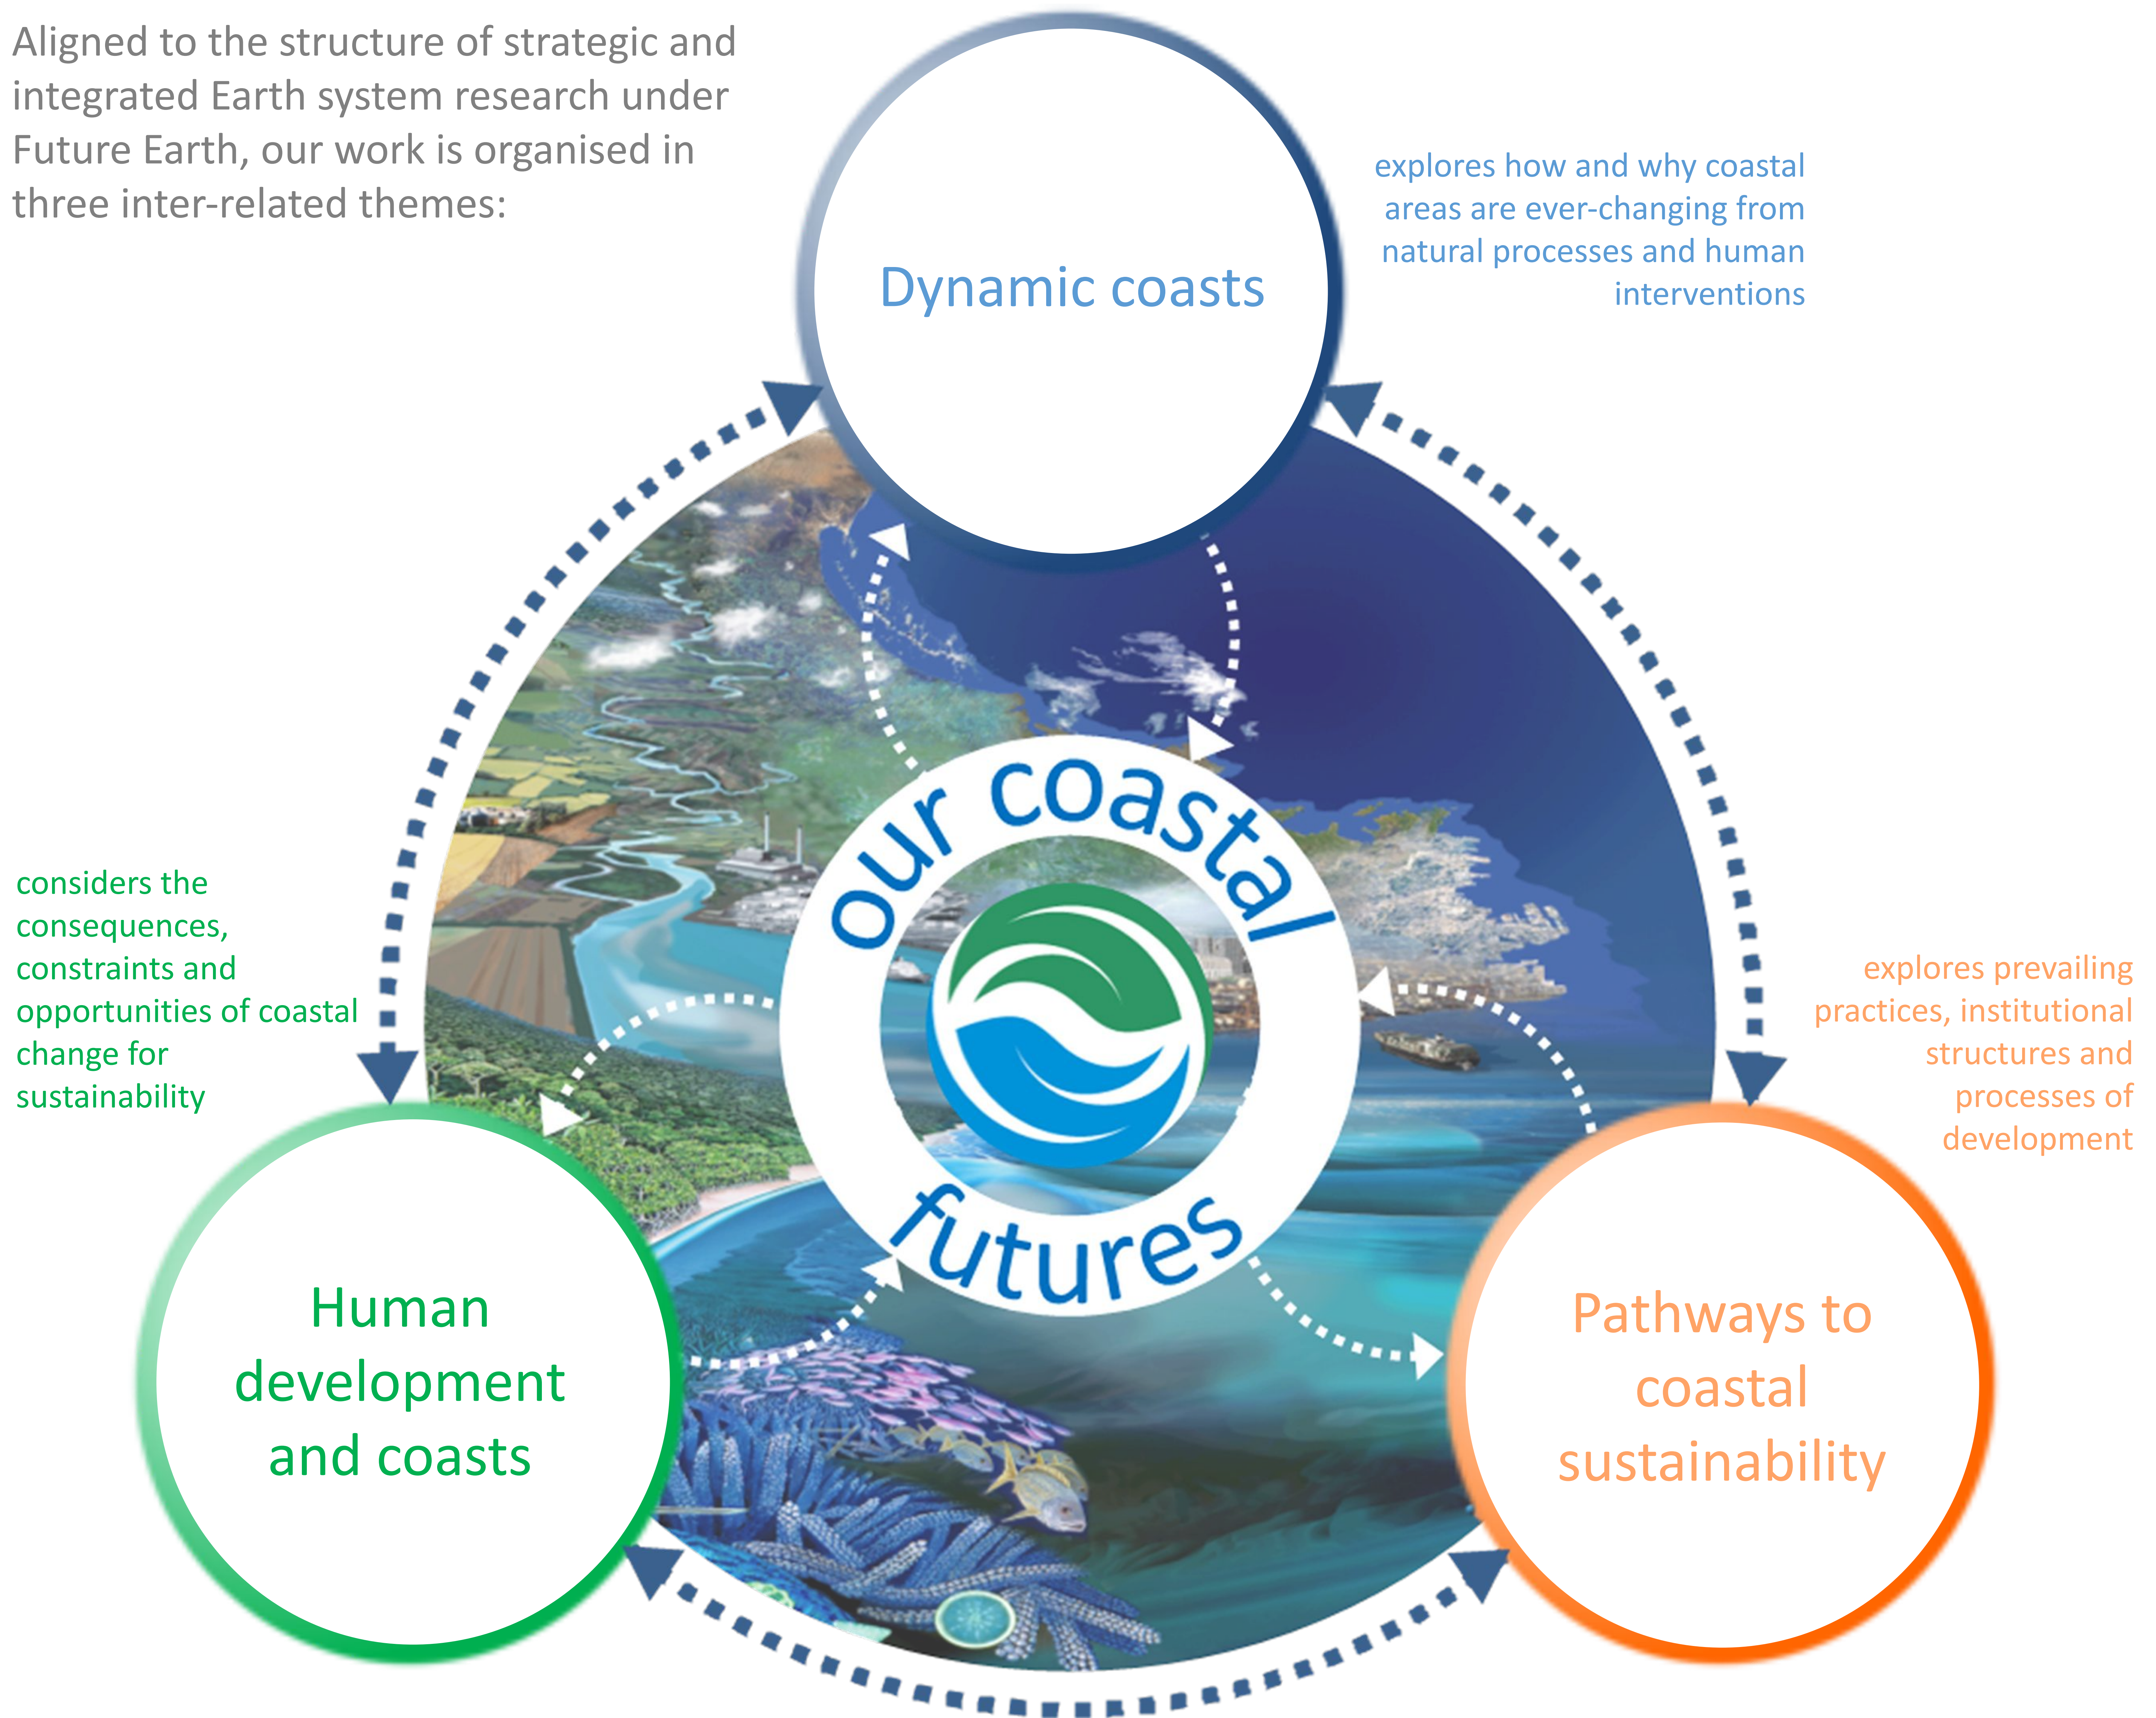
Aligned to the structure of strategic and integrated Earth system research under Future Earth, our work is organised in three inter-related themes:

Dynamic coasts

explores how and why coastal areas are ever-changing from natural processes and human interventions

considers the consequences, constraints and opportunities of coastal change for sustainability

our coastal futures

explores prevailing practices, institutional structures and processes of development

Human development and coasts

Pathways to coastal sustainability